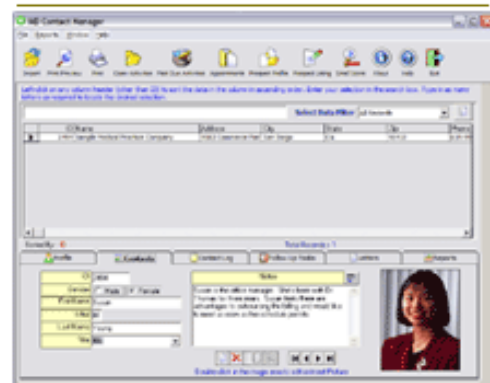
MD Contact Manager

File Reports Window Help

Import Print Preview Print Open Activities Past Due Activities Appointments Prospect Profile Prospect Listing Email Central About Help Exit

Left-click on any column header (other than ID) to sort the data in the column in ascending order. Enter your selection in the search box. Type in as many letters as required to locate the desired selection.

Select Data Filter All Records

| ID | Name | Address | City | State | Zip | Phone |
|---|---|---|---|---|---|---|
| | 1994 Dangelo Medical Practice Company | 1982 Commerce Rd | San Diego | CA | 92101 | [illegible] |

Sorted By: ID

Total Records: 1

Profile | Contacts | Contact Log | Follow Up Tasks | Letters | Reports

ID
Gender Male Female
First Name Susan
Title Mrs
Last Name Young
Title

Notes

Susan is the office manager. She's been with Dr. Thomas for three years. Susan feels there are advantages to outsourcing the billing and would like to meet to discuss a few critical points.

Double-click on the image area to add/edit Picture